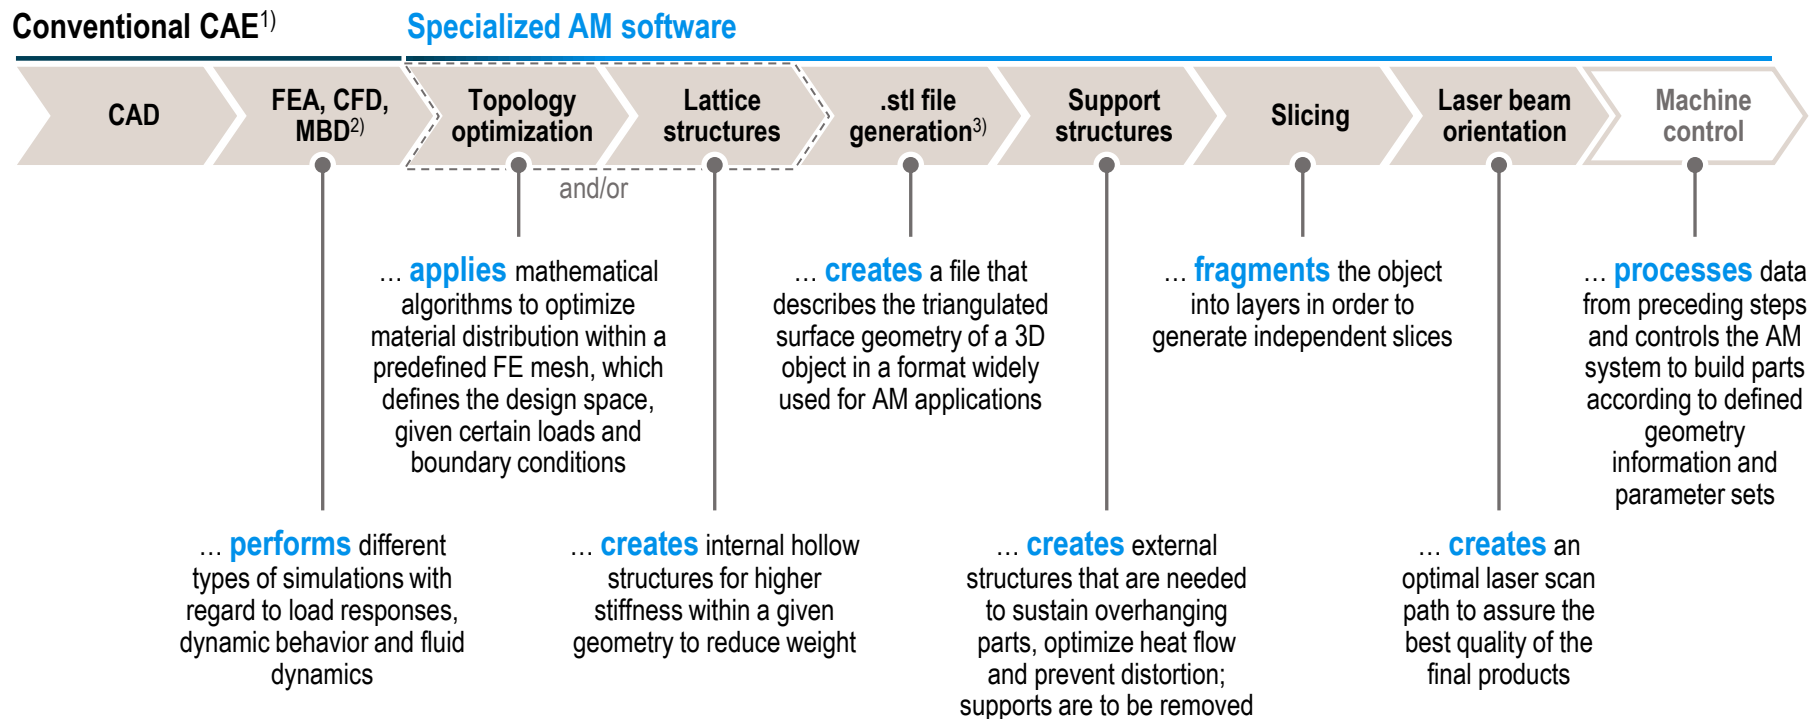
Conventional CAE$^{1)}$

Specialized AM software

CAD

FEA, CFD, MBD$^{2)}$

Topology optimization

Lattice structures

.stl file generation$^{3)}$

Support structures

Slicing

Laser beam orientation

Machine control

and/or

… applies mathematical algorithms to optimize material distribution within a predefined FE mesh, which defines the design space, given certain loads and boundary conditions

… creates a file that describes the triangulated surface geometry of a 3D object in a format widely used for AM applications

… fragments the object into layers in order to generate independent slices

… processes data from preceding steps and controls the AM system to build parts according to defined geometry information and parameter sets

… performs different types of simulations with regard to load responses, dynamic behavior and fluid dynamics

… creates internal hollow structures for higher stiffness within a given geometry to reduce weight

… creates external structures that are needed to sustain overhanging parts, optimize heat flow and prevent distortion; supports are to be removed

… creates an optimal laser scan path to assure the best quality of the final products